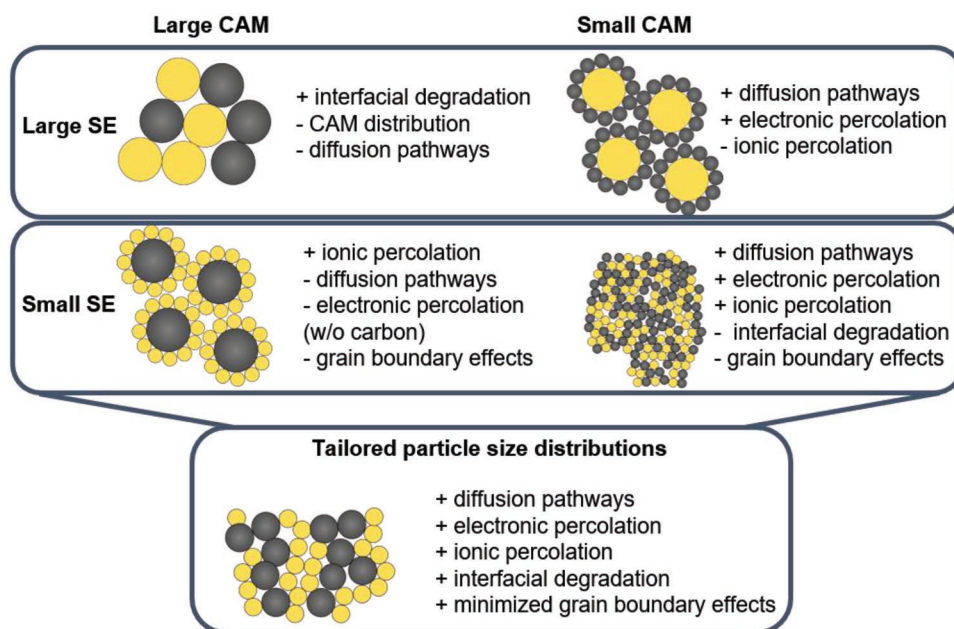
Large CAM

Small CAM

Large SE

+ interfacial degradation
- CAM distribution
- diffusion pathways

+ diffusion pathways
+ electronic percolation
- ionic percolation

Small SE

+ ionic percolation
- diffusion pathways
- electronic percolation (w/o carbon)
- grain boundary effects

+ diffusion pathways
+ electronic percolation
+ ionic percolation
- interfacial degradation
- grain boundary effects

Tailored particle size distributions

+ diffusion pathways
+ electronic percolation
+ ionic percolation
+ interfacial degradation
+ minimized grain boundary effects